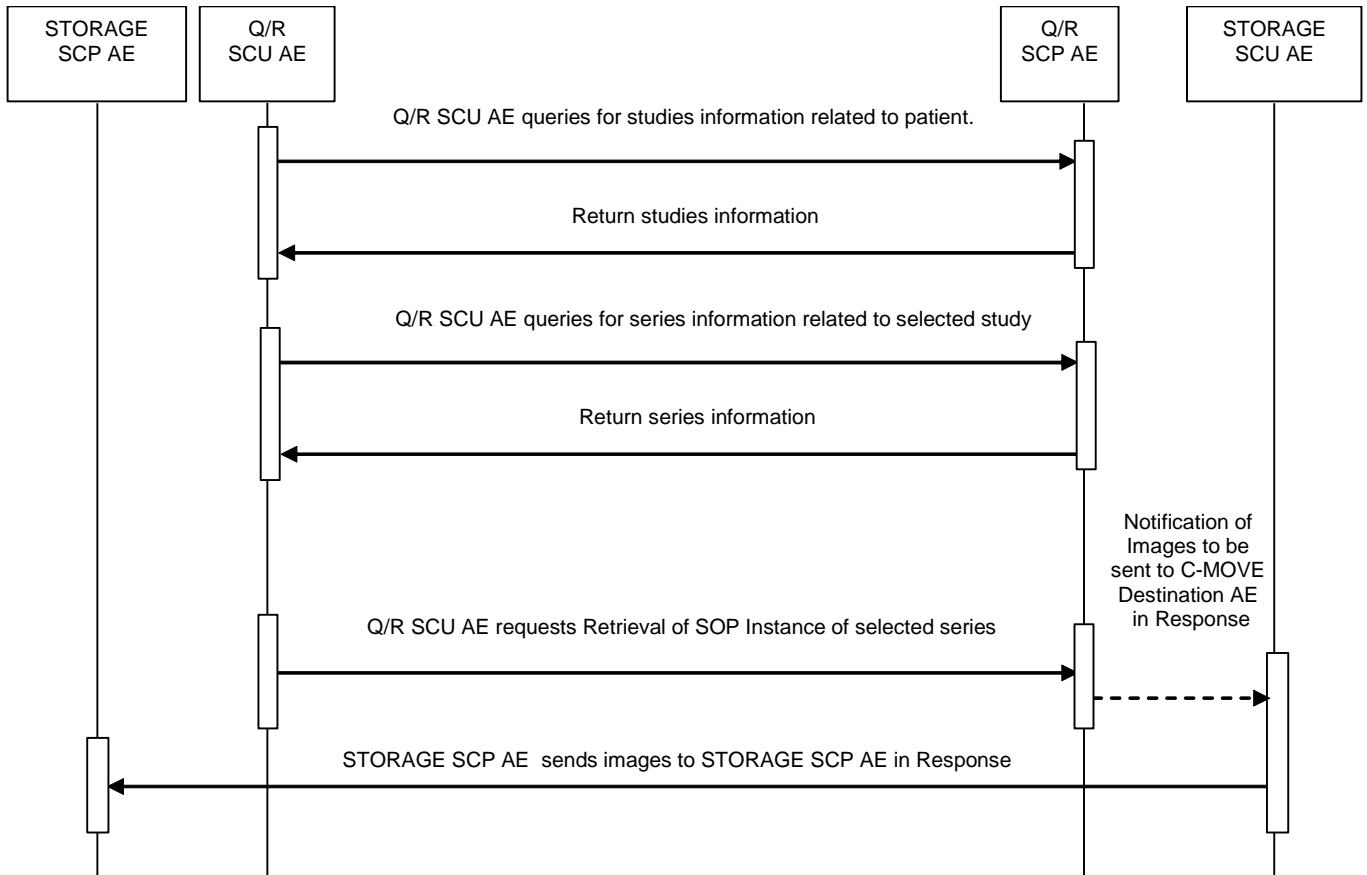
STORAGE SCP AE

Q/R SCU AE

Q/R SCP AE

STORAGE SCU AE

Q/R SCU AE queries for studies information related to patient.

Return studies information

Q/R SCU AE queries for series information related to selected study

Return series information

Notification of Images to be sent to C-MOVE Destination AE in Response

Q/R SCU AE requests Retrieval of SOP Instance of selected series

STORAGE SCP AE sends images to STORAGE SCP AE in Response